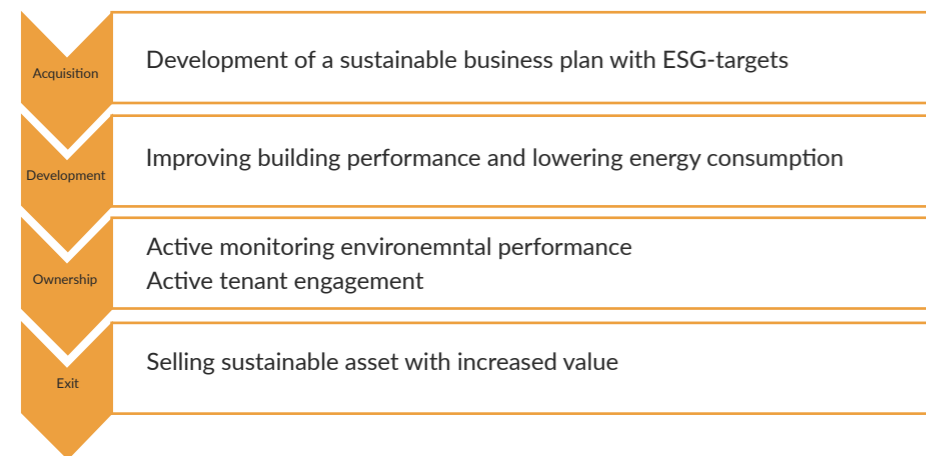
Acquisition

Development of a sustainable business plan with ESG-targets

Development

Improving building performance and lowering energy consumption

Ownership

Active monitoring environemntal performance
Active tenant engagement

Exit

Selling sustainable asset with increased value